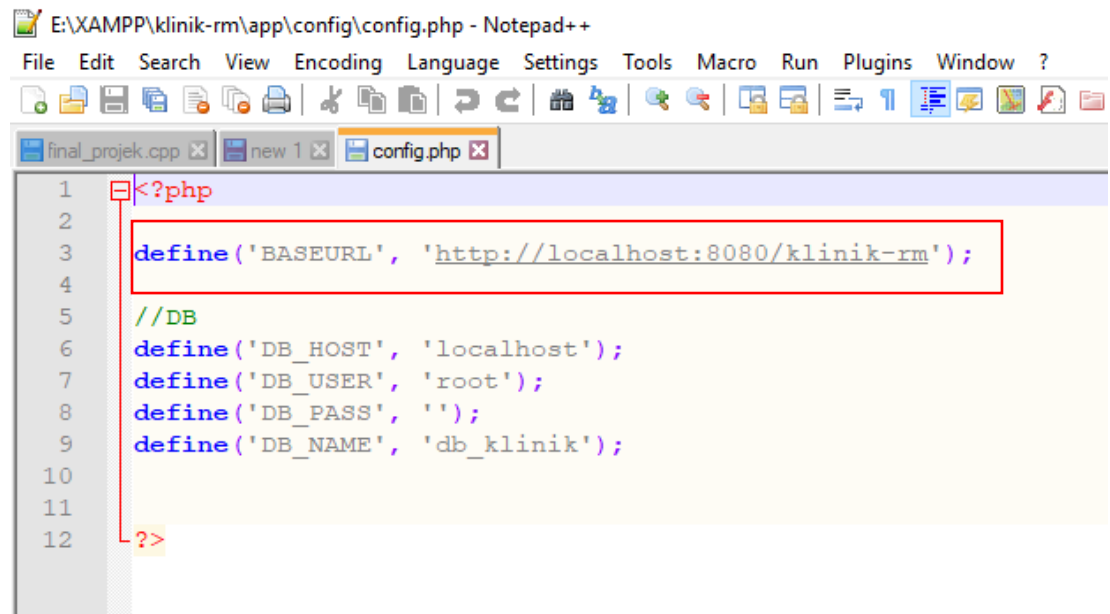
E:\XAMPP\klinik-rm\app\config\config.php - Notepad++

File Edit Search View Encoding Language Settings Tools Macro Run Plugins Window ?

final_projek.cpp
new 1
config.php

1 <?php
2
3 define('BASEURL', 'http://localhost:8080/klinik-rm');
4
5 //DB
6 define('DB_HOST', 'localhost');
7 define('DB_USER', 'root');
8 define('DB_PASS', '');
9 define('DB_NAME', 'db_klinik');
10
11
12 ?>